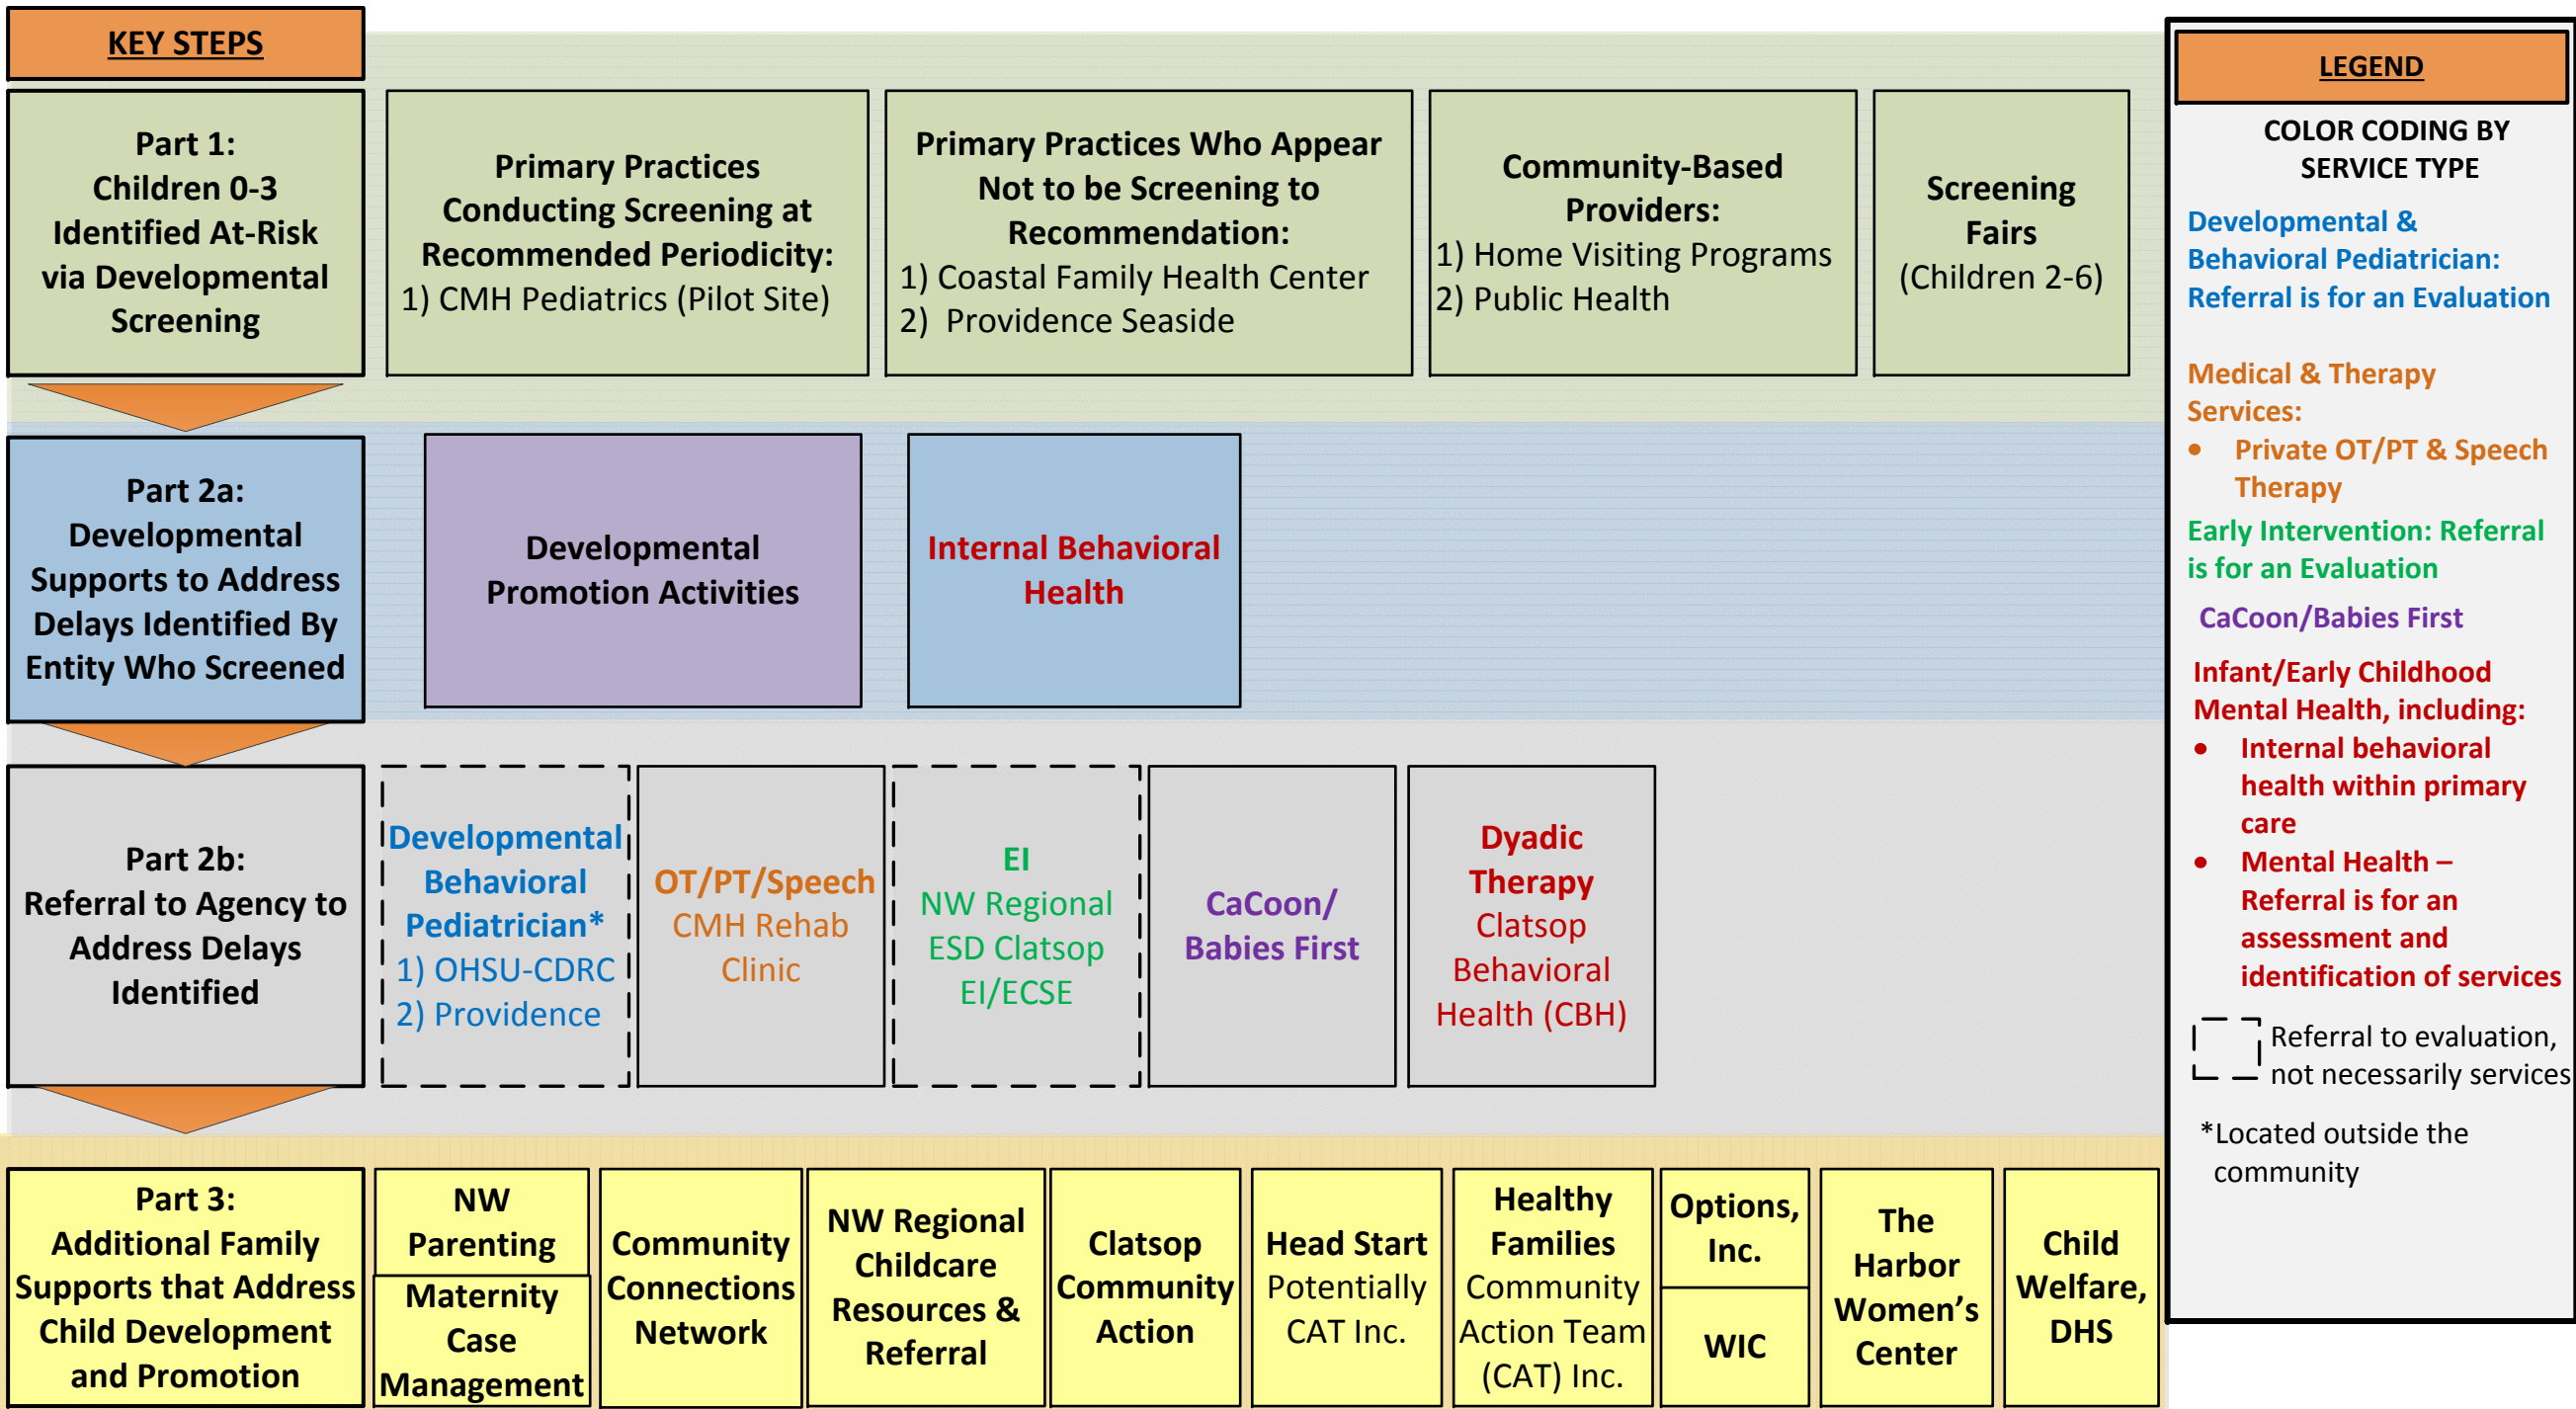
KEY STEPS

Part 1: Children 0-3 Identified At-Risk via Developmental Screening

Primary Practices Conducting Screening at Recommended Periodicity:
1) CMH Pediatrics (Pilot Site)

Primary Practices Who Appear Not to be Screening to Recommendation:
1) Coastal Family Health Center
2) Providence Seaside

Community-Based Providers:
1) Home Visiting Programs
2) Public Health

Screening Fairs
(Children 2-6)

Part 2a: Developmental Supports to Address Delays Identified By Entity Who Screened

Developmental Promotion Activities

Internal Behavioral Health

Part 2b: Referral to Agency to Address Delays Identified

Developmental Behavioral Pediatrician*
1) OHSU-CDRC
2) Providence

OT/PT/Speech
CMH Rehab Clinic

EI
NW Regional ESD Clatsop EI/ECSE

CaCoon/ Babies First

Dyadic Therapy
Clatsop Behavioral Health (CBH)

Part 3: Additional Family Supports that Address Child Development and Promotion

NW Parenting

Maternity Case Management

Community Connections Network

NW Regional Childcare Resources & Referral

Clatsop Community Action

Head Start
Potentially CAT Inc.

Healthy Families
Community Action Team (CAT) Inc.

Options, Inc.

WIC

The Harbor Women's Center

Child Welfare, DHS

LEGEND

COLOR CODING BY SERVICE TYPE

Developmental & Behavioral Pediatrician: Referral is for an Evaluation

Medical & Therapy Services:
• Private OT/PT & Speech Therapy

Early Intervention: Referral is for an Evaluation

CaCoon/Babies First

Infant/Early Childhood Mental Health, including:
• Internal behavioral health within primary care
• Mental Health – Referral is for an assessment and identification of services

Referral to evaluation, not necessarily services

*Located outside the community